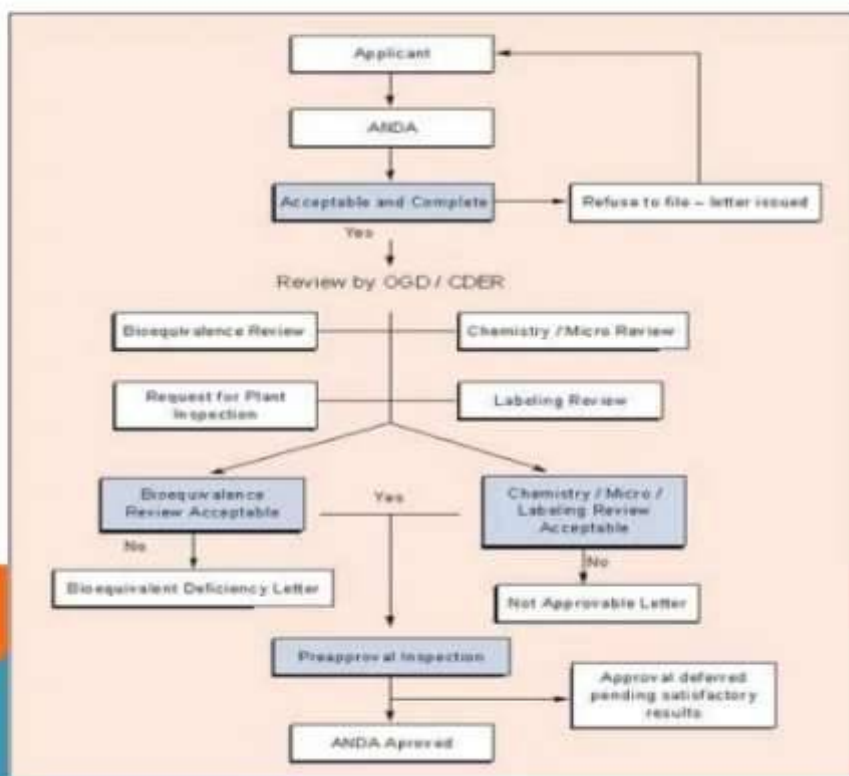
Applicant

ANDA

Acceptable and Complete

Refuse to file – letter issued

Yes

Review by OGD / CDER

Bioequivalence Review

Chemistry / Micro Review

Request for Plant Inspection

Labeling Review

Bioequivalence Review Acceptable

Yes

Chemistry / Micro / Labeling Review Acceptable

No

Bioequivalent Deficiency Letter

No

Not Approvable Letter

Preapproval Inspection

Approval deferred pending satisfactory results

ANDA Aproved